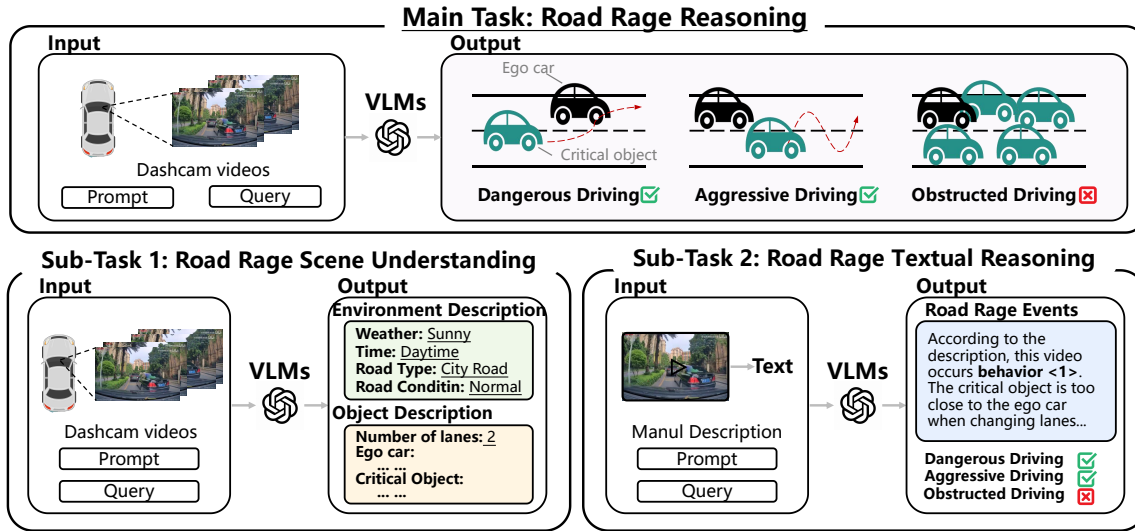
Main Task: Road Rage Reasoning

Input

Dashcam videos

Prompt

Query

VLMs

Output

Ego car

Critical object

Dangerous Driving

Aggressive Driving

Obstructed Driving

Sub-Task 1: Road Rage Scene Understanding

Input

Dashcam videos

Prompt

Query

VLMs

Output

Environment Description

Weather: Sunny
Time: Daytime
Road Type: City Road
Road Conditin: Normal

Object Description

Number of lanes: 2
Ego car:
... ...
Critical Object:
... ...

Sub-Task 2: Road Rage Textual Reasoning

Input

Text

Manul Description

Prompt

Query

VLMs

Output

Road Rage Events

According to the description, this video occurs behavior <1>. The critical object is too close to the ego car when changing lanes...

Dangerous Driving
Aggressive Driving
Obstructed Driving